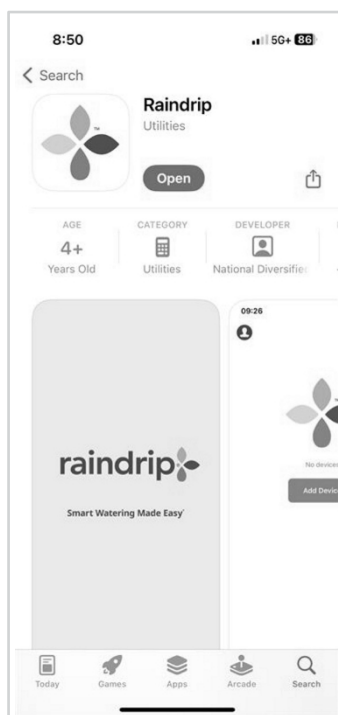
8:50

5G+ 86

< Search

Raindrip

Utilities

Open

AGE
4+
Years Old

CATEGORY
Utilities

DEVELOPER
National Diversifie

raindrip

Smart Watering Made Easy

09:26

No devices

Add Devic

Today

Games

Apps

Arcade

Search